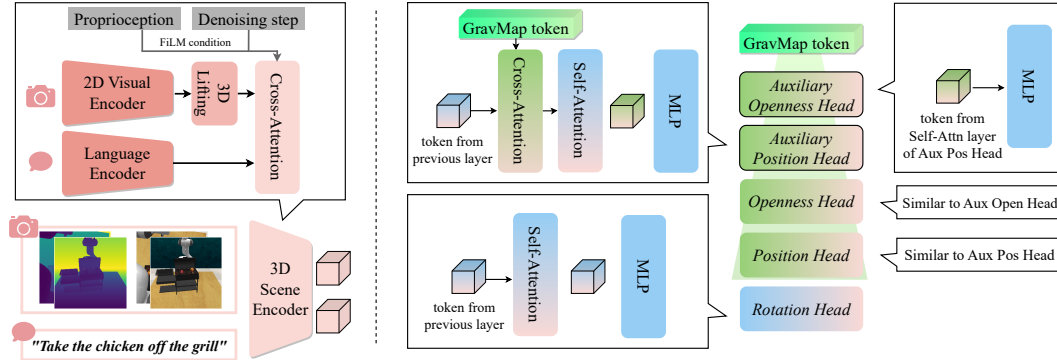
Proprioception
Denoising step
FiLM condition
2D Visual Encoder
3D Lifting
Cross-Attention
Language Encoder
3D Scene Encoder
"Take the chicken off the grill"

GravMap token
token from previous layer
Cross-Attention
Self-Attention
MLP

token from previous layer
Self-Attention
MLP

GravMap token
Auxiliary Openness Head
Auxiliary Position Head
Openness Head
Position Head
Rotation Head

token from Self-Attn layer of Aux Pos Head
MLP

Similar to Aux Open Head
Similar to Aux Pos Head